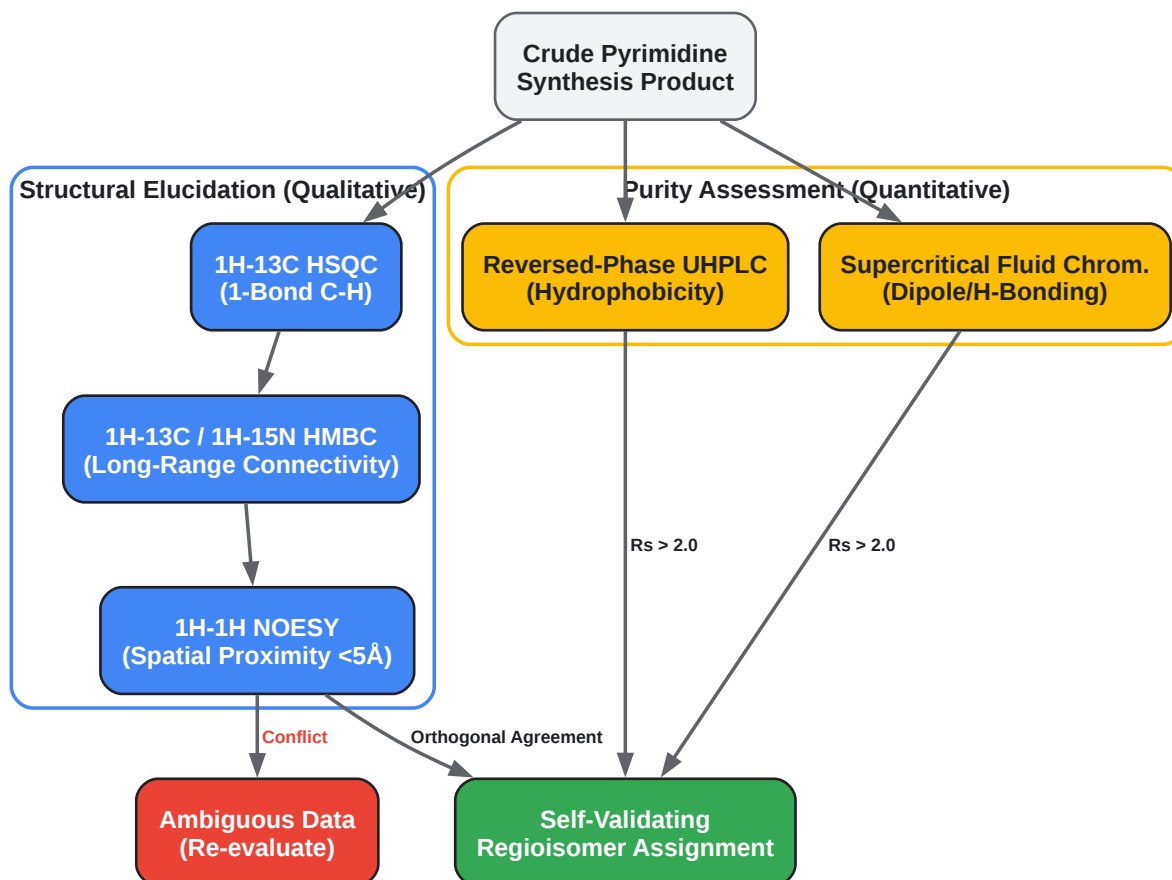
Crude Pyrimidine Synthesis Product

Structural Elucidation (Qualitative)

1H-13C HSQC
(1-Bond C-H)

1H-13C / 1H-15N HMBC
(Long-Range Connectivity)

1H-1H NOESY
(Spatial Proximity <5Å)

Purity Assessment (Quantitative)

Reversed-Phase UHPLC
(Hydrophobicity)

Supercritical Fluid Chrom.
(Dipole/H-Bonding)

Rs > 2.0

Rs > 2.0

Conflict

Orthogonal Agreement

Ambiguous Data
(Re-evaluate)

Self-Validating
Regioisomer Assignment